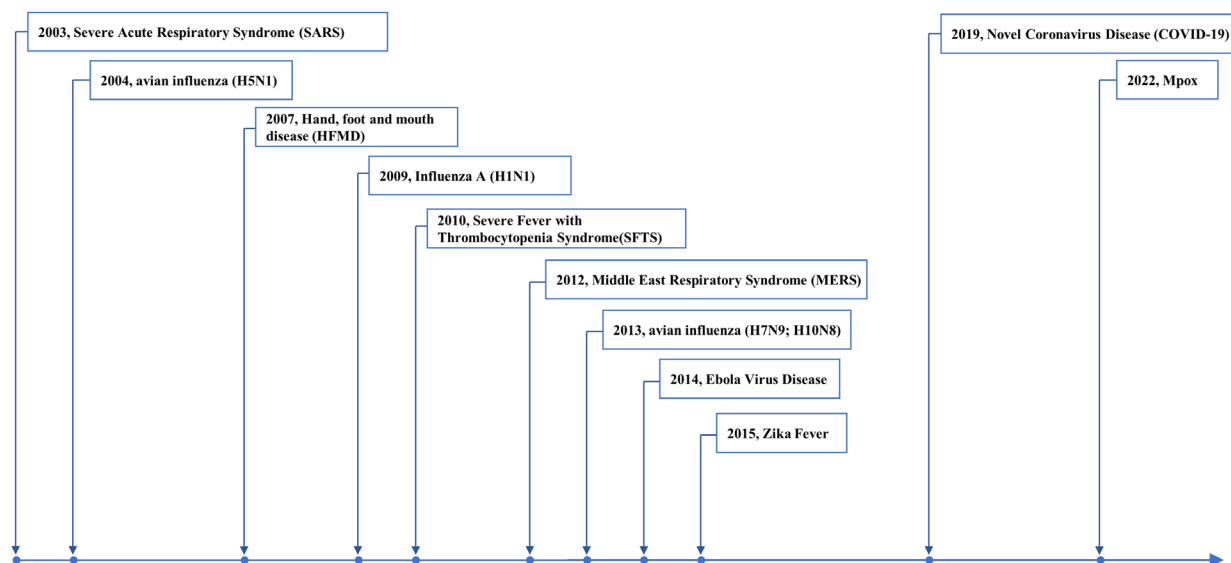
2003, Severe Acute Respiratory Syndrome (SARS)

2004, avian influenza (H5N1)

2007, Hand, foot and mouth disease (HFMD)

2009, Influenza A (H1N1)

2010, Severe Fever with Thrombocytopenia Syndrome(SFTS)

2012, Middle East Respiratory Syndrome (MERS)

2013, avian influenza (H7N9; H10N8)

2014, Ebola Virus Disease

2015, Zika Fever

2019, Novel Coronavirus Disease (COVID-19)

2022, Mpox